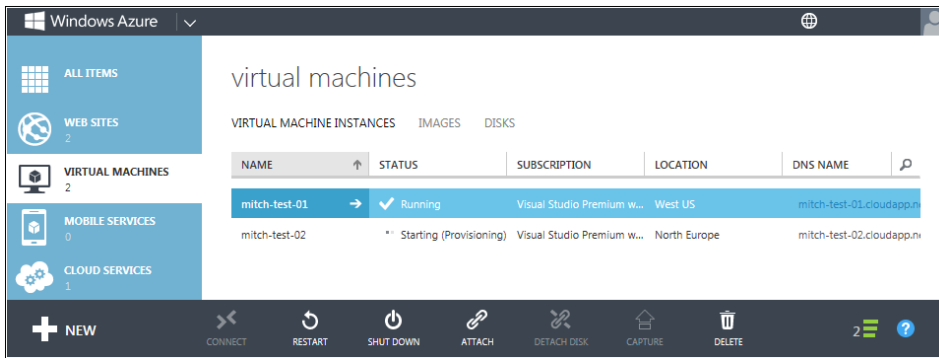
Windows Azure

ALL ITEMS

WEB SITES
2

VIRTUAL MACHINES
2

MOBILE SERVICES
0

CLOUD SERVICES
1

virtual machines

VIRTUAL MACHINE INSTANCES IMAGES DISKS

| NAME | STATUS | SUBSCRIPTION | LOCATION | DNS NAME |
|---|---|---|---|---|
| mitch-test-01 | Running | Visual Studio Premium w... | West US | mitch-test-01.cloudapp.ne |
| mitch-test-02 | Starting (Provisioning) | Visual Studio Premium w... | North Europe | mitch-test-02.cloudapp.ne |

NEW

CONNECT RESTART SHUT DOWN ATTACH DETACH DISK CAPTURE DELETE

2